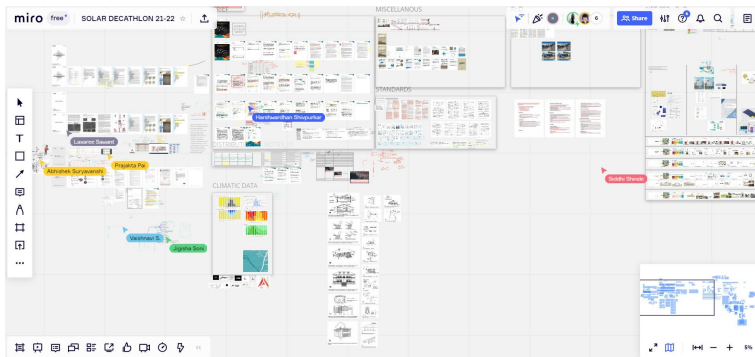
miro free SOLAR DECATHLON 21-22

MISCELLANOUS

STANDARDS

CLIMATIC DATA

Share

6

Harshwardhan Shivpurkar

Laxamn Sawant

Prajakta Pai

Abhishek Suryavanshi

Vaishnavi S

Jigisha Soni

Siddhi Shende

5%